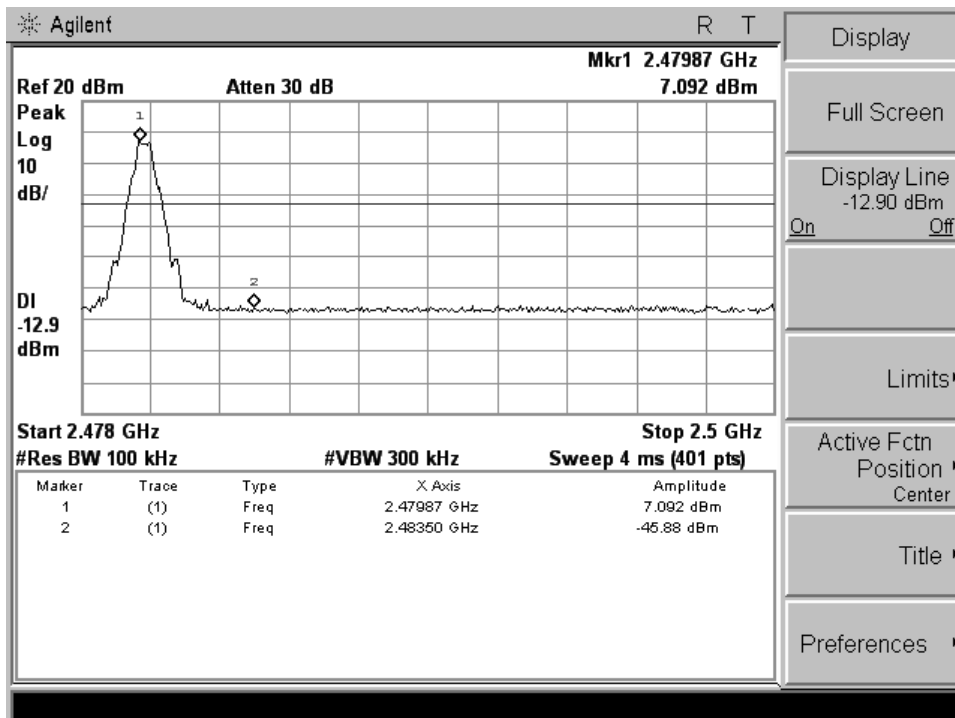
Agilent
R T
Mkr1 2.47987 GHz
Ref 20 dBm
Atten 30 dB
7.092 dBm
Peak
Log
10
dB/
1
2
Dl
-12.9
dBm
Start 2.478 GHz
Stop 2.5 GHz
#Res BW 100 kHz
#VBW 300 kHz
Sweep 4 ms (401 pts)

| Marker | Trace | Type | X Axis | Amplitude |
|---|---|---|---|---|
| 1 | (1) | Freq | 2.47987 GHz | 7.092 dBm |
| 2 | (1) | Freq | 2.48350 GHz | -45.88 dBm |

Display
Full Screen
Display Line
-12.90 dBm
On Off
Limits
Active Fctn Position
Center
Title
Preferences